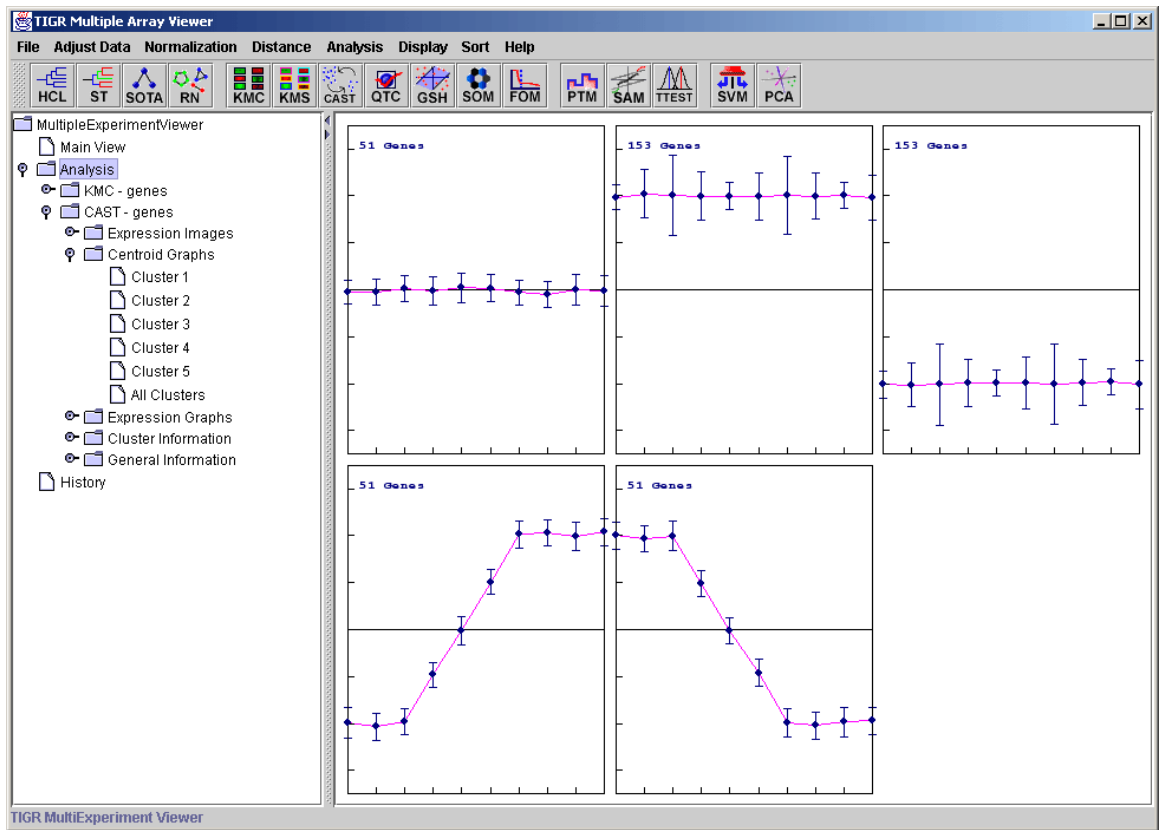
TIGR Multiple Array Viewer

File Adjust Data Normalization Distance Analysis Display Sort Help

HCL ST SOTA RN KMC KMS CAST QTC GSH SOM FOM PTM SAM TTEST SVM PCA

MultipleExperimentViewer
Main View
Analysis
KMC - genes
CAST - genes
Expression Images
Centroid Graphs
Cluster 1
Cluster 2
Cluster 3
Cluster 4
Cluster 5
All Clusters
Expression Graphs
Cluster Information
General Information
History

51 Genes

153 Genes

153 Genes

51 Genes

51 Genes

TIGR MultiExperiment Viewer